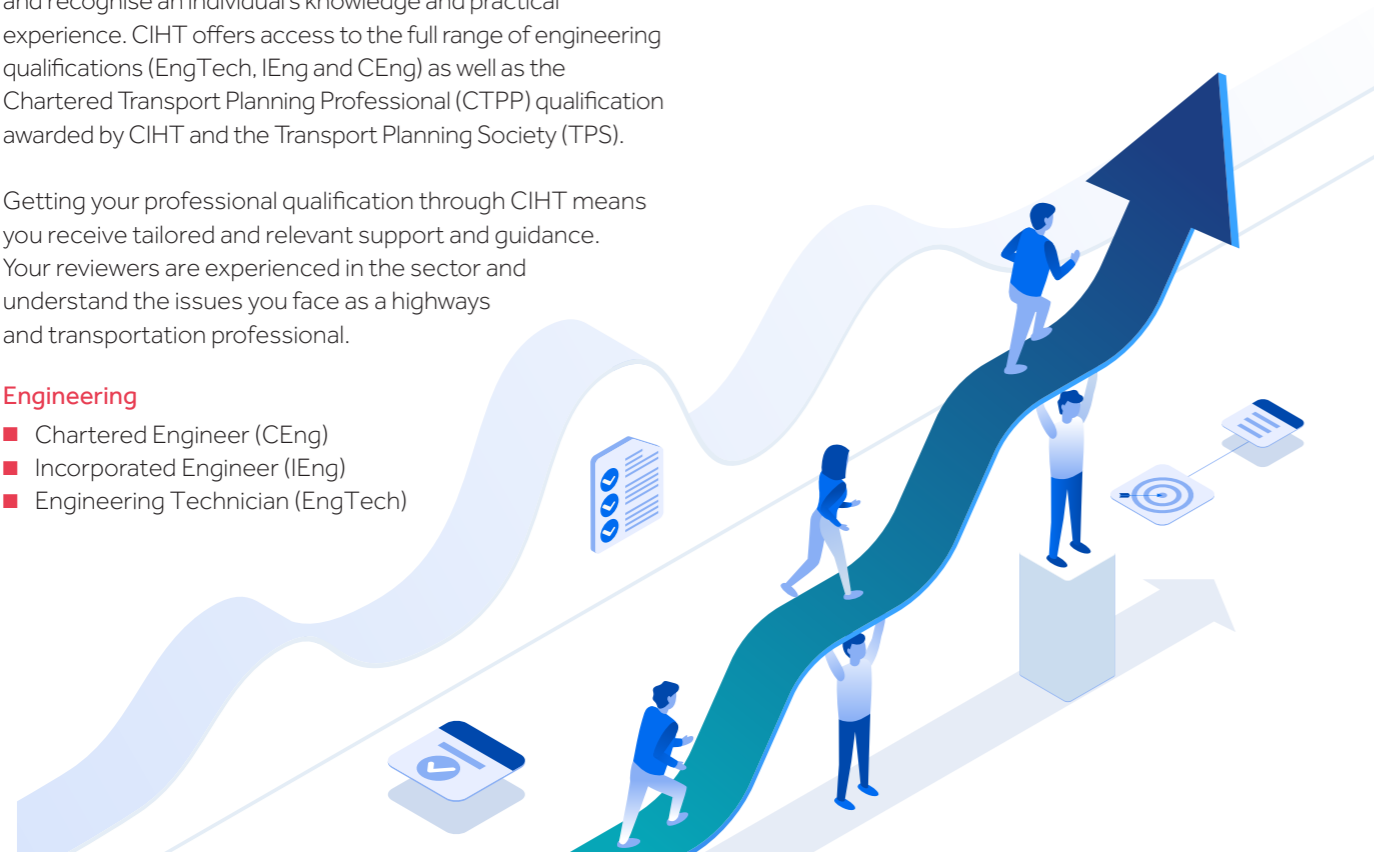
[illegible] experience. CIHT offers access to the full range of engineering qualifications (EngTech, IEng and CEng) as well as the Chartered Transport Planning Professional (CTPP) qualification awarded by CIHT and the Transport Planning Society (TPS).

Getting your professional qualification through CIHT means you receive tailored and relevant support and guidance. Your reviewers are experienced in the sector and understand the issues you face as a highways and transportation professional.

Engineering
- Chartered Engineer (CEng)
- Incorporated Engineer (IEng)
- Engineering Technician (EngTech)